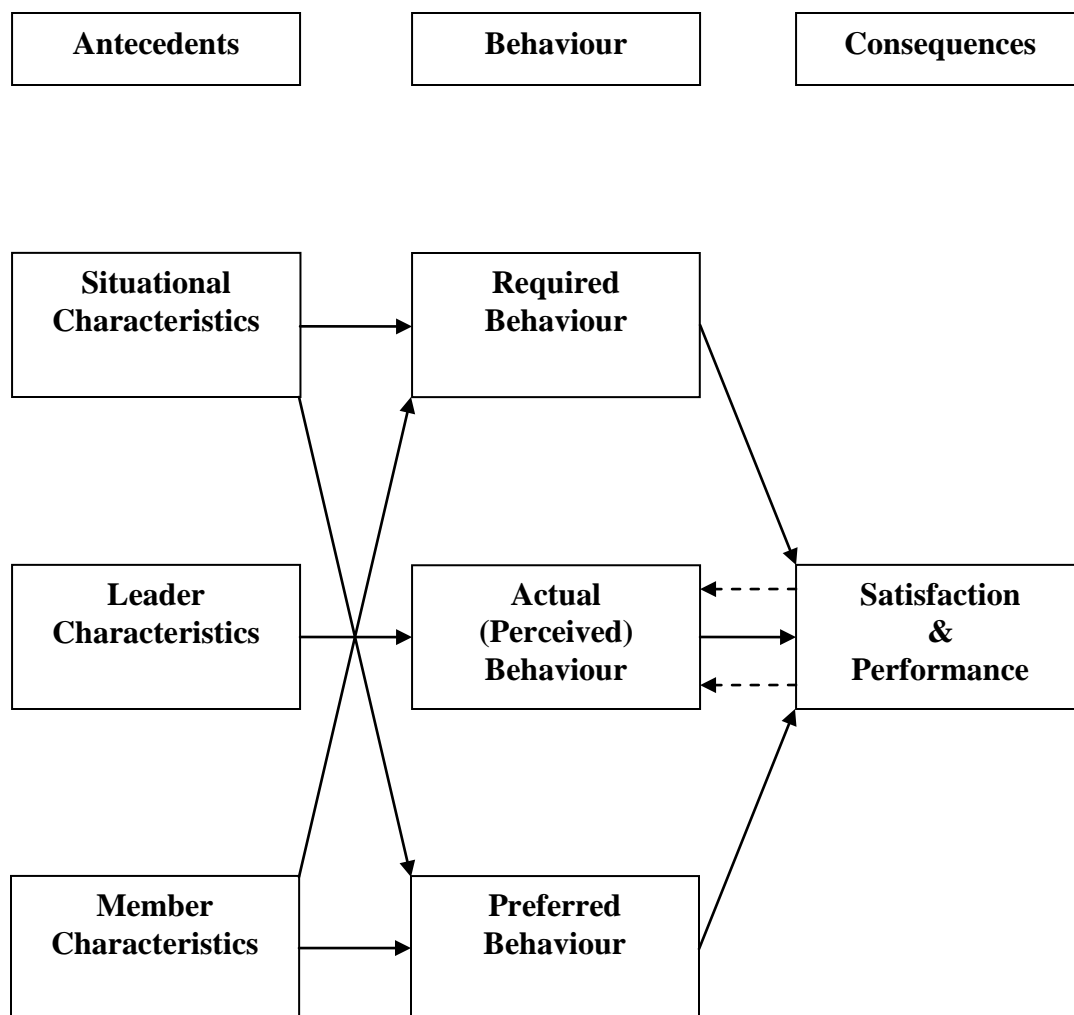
Antecedents

Behaviour

Consequences

Situational Characteristics

Required Behaviour

Leader Characteristics

Actual (Perceived) Behaviour

Satisfaction & Performance

Member Characteristics

Preferred Behaviour